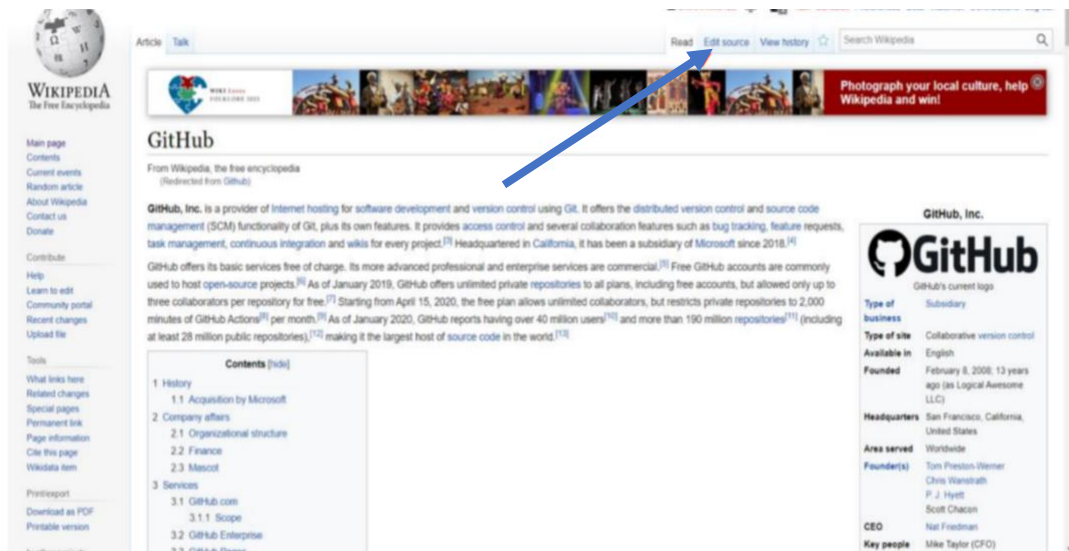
WIKIPEDIA
The Free Encyclopedia

Main page
Contents
Current events
Random article
About Wikipedia
Contact us
Donate

Contribute
Help
Learn to edit
Community portal
Recent changes
Upload file

Tools
What links here
Related changes
Special pages
Permanent link
Page information
Cite this page
Wikidata item

Print/export
Download as PDF
Printable version

Article Talk

Read Edit source View history

Search Wikipedia

WIKI Loves FOLKLORE

Photograph your local culture, help Wikipedia and win!

GitHub

From Wikipedia, the free encyclopedia
(Redirected from Github)

GitHub, Inc. is a provider of Internet hosting for software development and version control using Git. It offers the distributed version control and source code management (SCM) functionality of Git, plus its own features. It provides access control and several collaboration features such as bug tracking, feature requests, task management, continuous integration and wikis for every project.[3] Headquartered in California, it has been a subsidiary of Microsoft since 2018.[4]

GitHub offers its basic services free of charge. Its more advanced professional and enterprise services are commercial.[5] Free GitHub accounts are commonly used to host open-source projects.[6] As of January 2019, GitHub offers unlimited private repositories to all plans, including free accounts, but allowed only up to three collaborators per repository for free.[7] Starting from April 15, 2020, the free plan allows unlimited collaborators, but restricts private repositories to 2,000 minutes of GitHub Actions[8] per month.[9] As of January 2020, GitHub reports having over 40 million users[10] and more than 190 million repositories[11] (including at least 28 million public repositories),[12] making it the largest host of source code in the world.[13]

Contents [hide]
1 History
1.1 Acquisition by Microsoft
2 Company affairs
2.1 Organizational structure
2.2 Finance
2.3 Mascot
3 Services
3.1 GitHub.com
3.1.1 Scope
3.2 GitHub Enterprise
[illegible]

GitHub, Inc.

GitHub

GitHub's current logo

| | |
|---|---|
| Type of business | Subsidiary |
| Type of site | Collaborative version control |
| Available in | English |
| Founded | February 8, 2008; 13 years ago (as Logical Awesome LLC) |
| Headquarters | San Francisco, California, United States |
| Area served | Worldwide |
| Founder(s) | Tom Preston-Werner<br>Chris Wanstrath<br>P. J. Hyett<br>Scott Chacon |
| CEO | Nat Friedman |
| Key people | Mike Taylor (CFO) |